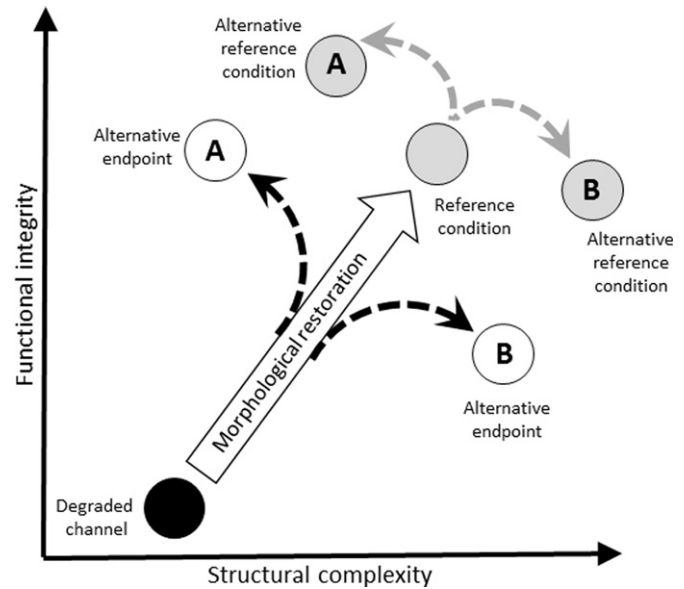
Alternative reference condition

A

Alternative endpoint

A

Reference condition

B

Alternative reference condition

Functional integrity

Morphological restoration

B

Alternative endpoint

Degraded channel

Structural complexity